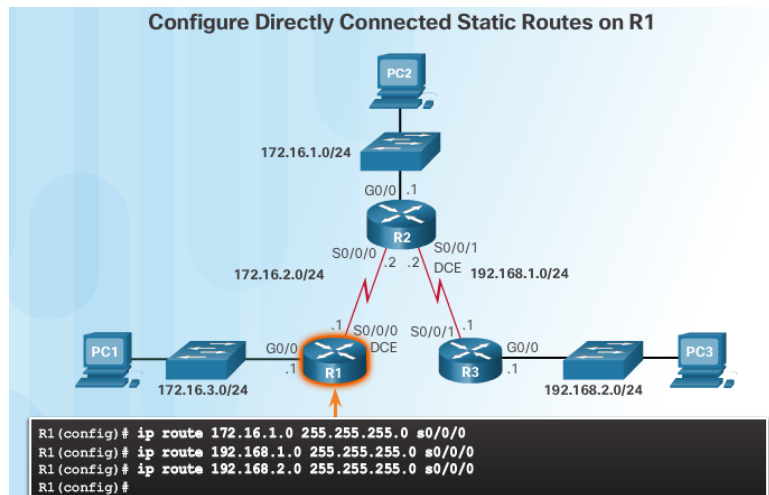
Configure Directly Connected Static Routes on R1

PC2

172.16.1.0/24

G0/0 .1

R2

S0/0/0 S0/0/1

.2 .2

DCE

172.16.2.0/24

192.168.1.0/24

.1

S0/0/0

S0/0/1

.1

DCE

PC1

G0/0

.1

R1

R3

G0/0

.1

PC3

172.16.3.0/24

192.168.2.0/24

R1(config)# ip route 172.16.1.0 255.255.255.0 s0/0/0
R1(config)# ip route 192.168.1.0 255.255.255.0 s0/0/0
R1(config)# ip route 192.168.2.0 255.255.255.0 s0/0/0
R1(config)#